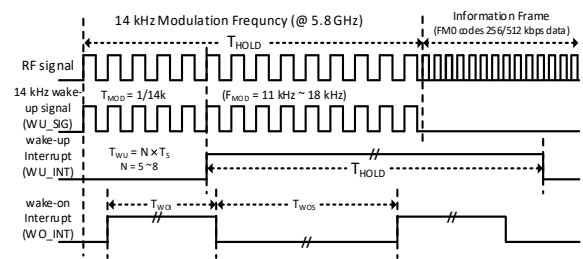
14 kHz Modulation Frequncy (@ 5.8 GHz)

Information Frame (FM0 codes 256/512 kbps data)

$T_{HOLD}$

RF signal

14 kHz wake-up signal (WU_SIG)

$T_{MOD} = 1/14k$

$(F_{MOD} = 11\ kHz \sim 18\ kHz)$

wake-up Interrupt (WU_INT)

$T_{WU} = N \times T_S$
$N = 5 \sim 8$

$T_{HOLD}$

wake-on Interrupt (WO_INT)

$T_{WOI}$

$T_{WOS}$